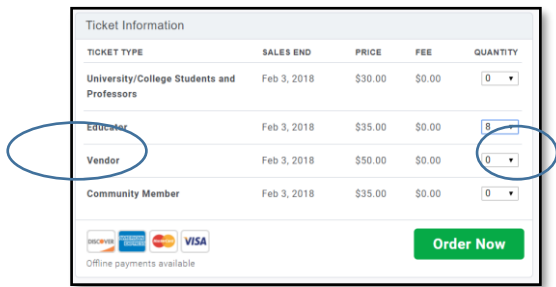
Ticket Information

| TICKET TYPE | SALES END | PRICE | FEE | QUANTITY |
|---|---|---|---|---|
| University/College Students and Professors | Feb 3, 2018 | \$30.00 | \$0.00 | 0 |
| Educator | Feb 3, 2018 | \$35.00 | \$0.00 | 8 |
| Vendor | Feb 3, 2018 | \$50.00 | \$0.00 | 0 |
| Community Member | Feb 3, 2018 | \$35.00 | \$0.00 | 0 |

DISCOVER AMERICAN EXPRESS VISA

Offline payments available

Order Now